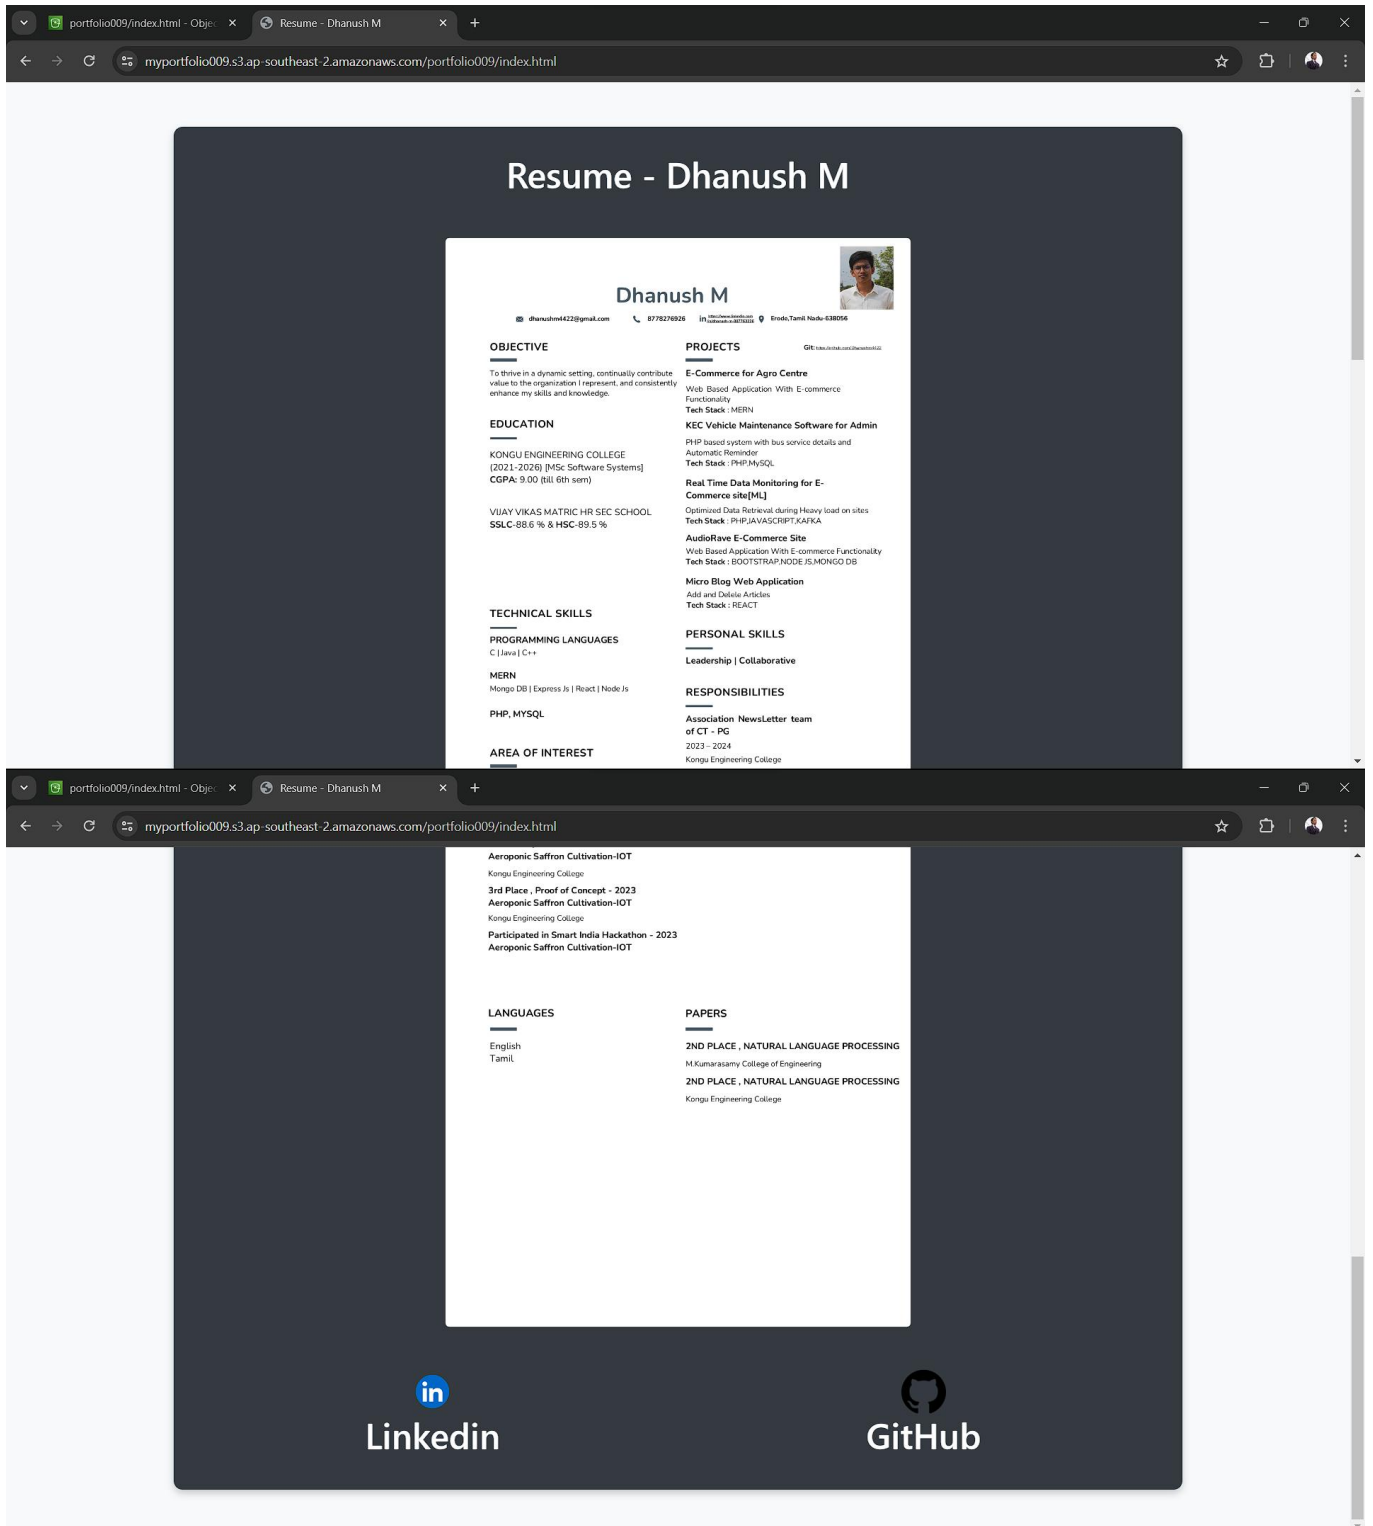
portfolio009/index.html - Objec ×
Resume - Dhanush M ×
+

myportfolio009.s3.ap-southeast-2.amazonaws.com/portfolio009/index.html

Resume - Dhanush M

Dhanush M

dhanushm4422@gmail.com 8778276926 in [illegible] Erode,Tamil Nadu-638056

OBJECTIVE

To thrive in a dynamic setting, continually contribute value to the organization I represent, and consistently enhance my skills and knowledge.

EDUCATION

KONGU ENGINEERING COLLEGE
(2021-2026) [MSc Software Systems]
CGPA: 9.00 (till 6th sem)

VIJAY VIKAS MATRIC HR SEC SCHOOL
SSLC-88.6 % & HSC-89.5 %

TECHNICAL SKILLS

PROGRAMMING LANGUAGES
C | Java | C++

MERN
Mongo DB | Express Js | React | Node Js

PHP, MYSQL

AREA OF INTEREST

PROJECTS

Git: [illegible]

E-Commerce for Agro Centre
Web Based Application With E-commerce Functionality
Tech Stack : MERN

KEC Vehicle Maintenance Software for Admin
PHP based system with bus service details and Automatic Reminder
Tech Stack : PHP,MySQL

Real Time Data Monitoring for E-Commerce site[ML]
Optimized Data Retrieval during Heavy load on sites
Tech Stack : PHP,JAVASCRIPT,KAFKA

AudioRave E-Commerce Site
Web Based Application With E-commerce Functionality
Tech Stack : BOOTSTRAP,NODE JS,MONGO DB

Micro Blog Web Application
Add and Delete Articles
Tech Stack : REACT

PERSONAL SKILLS

Leadership | Collaborative

RESPONSIBILITIES

Association NewsLetter team of CT - PG
2023 – 2024
Kongu Engineering College

portfolio009/index.html - Objec ×
Resume - Dhanush M ×
+

myportfolio009.s3.ap-southeast-2.amazonaws.com/portfolio009/index.html

Aeroponic Saffron Cultivation-IOT
Kongu Engineering College

3rd Place , Proof of Concept - 2023
Aeroponic Saffron Cultivation-IOT
Kongu Engineering College

Participated in Smart India Hackathon - 2023
Aeroponic Saffron Cultivation-IOT

LANGUAGES

English
Tamil

PAPERS

2ND PLACE , NATURAL LANGUAGE PROCESSING
M.Kumarasamy College of Engineering

2ND PLACE , NATURAL LANGUAGE PROCESSING
Kongu Engineering College

Linkedin

GitHub